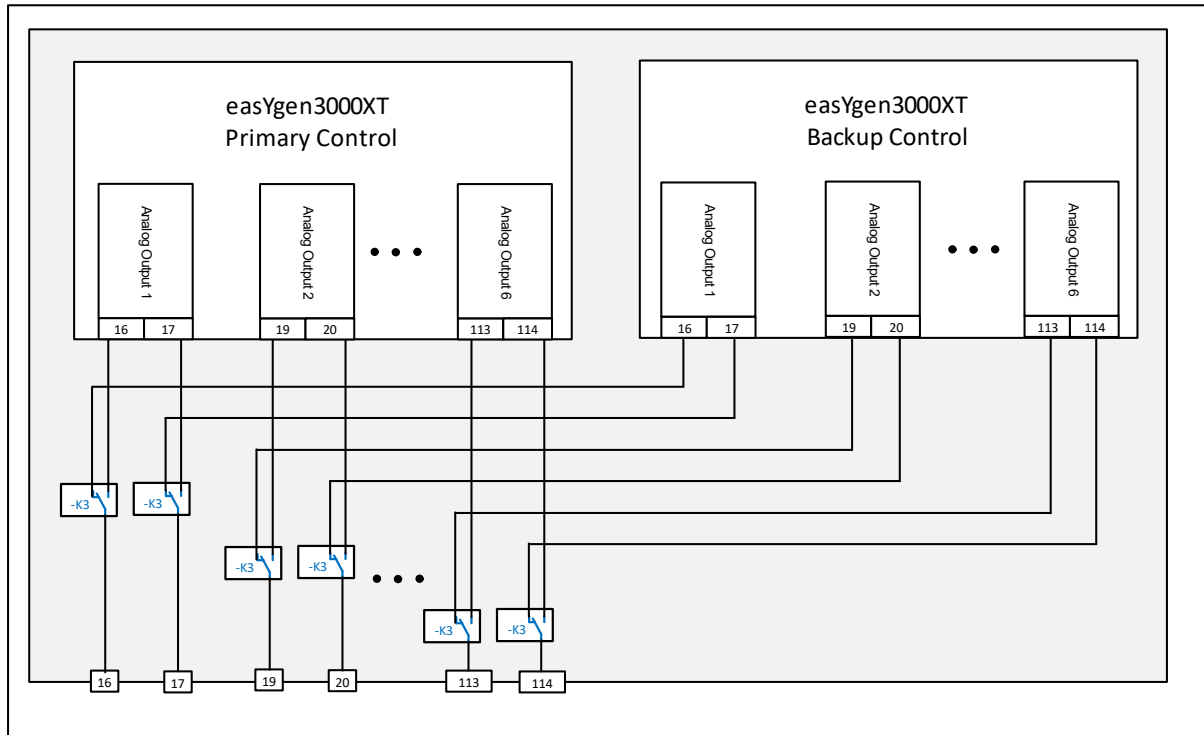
easYgen3000XT
Primary Control

Analog Output 1
16 17

Analog Output 2
19 20

Analog Output 6
113 114

easYgen3000XT
Backup Control

Analog Output 1
16 17

Analog Output 2
19 20

Analog Output 6
113 114

-K3 -K3 -K3 -K3 -K3 -K3

16 17 19 20 113 114